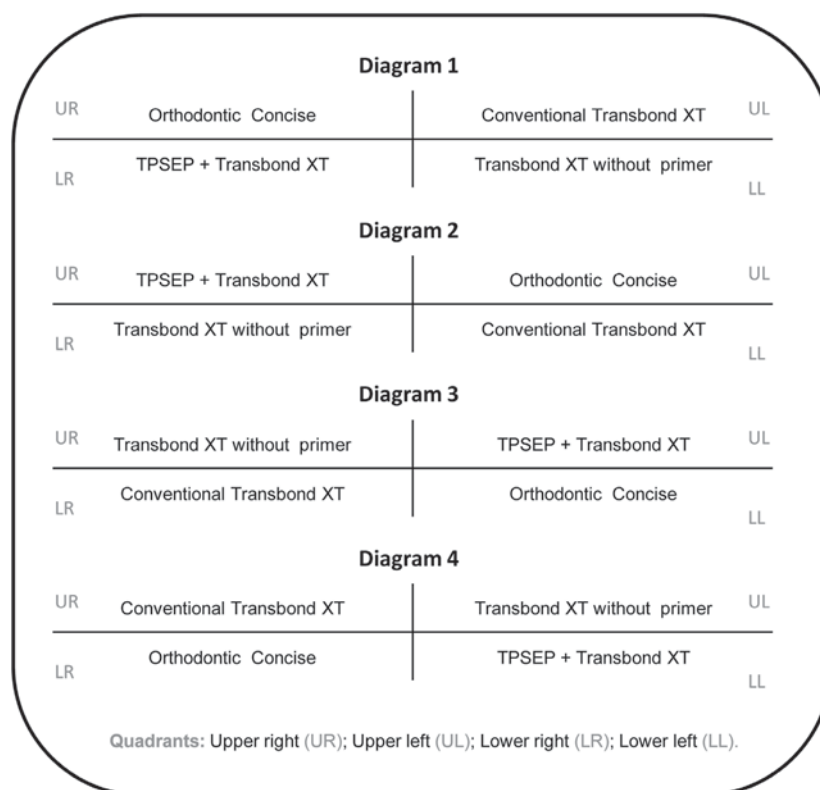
Diagram 1

UR Orthodontic Concise | Conventional Transbond XT UL
LR TPSEP + Transbond XT | Transbond XT without primer LL

Diagram 2

UR TPSEP + Transbond XT | Orthodontic Concise UL
LR Transbond XT without primer | Conventional Transbond XT LL

Diagram 3

UR Transbond XT without primer | TPSEP + Transbond XT UL
LR Conventional Transbond XT | Orthodontic Concise LL

Diagram 4

UR Conventional Transbond XT | Transbond XT without primer UL
LR Orthodontic Concise | TPSEP + Transbond XT LL

Quadrants: Upper right (UR); Upper left (UL); Lower right (LR); Lower left (LL).